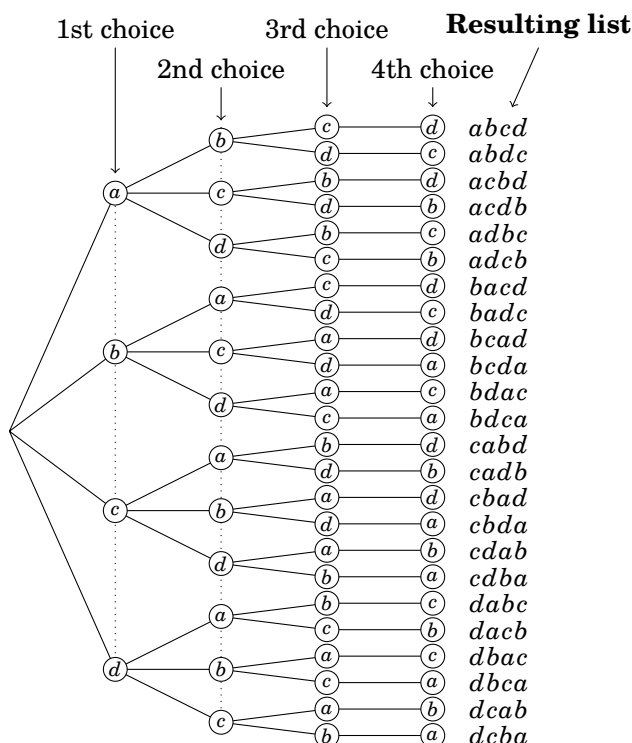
1st choice
2nd choice
3rd choice
4th choice
**Resulting list**

$a$ $b$ $c$ $d$ $abcd$
$d$ $c$ $abdc$
$c$ $b$ $d$ $acbd$
$d$ $b$ $acdb$
$d$ $b$ $c$ $adbc$
$c$ $b$ $adcb$
$b$ $a$ $c$ $d$ $bacd$
$d$ $c$ $badc$
$c$ $a$ $d$ $bcad$
$d$ $a$ $bcda$
$d$ $a$ $c$ $bdac$
$c$ $a$ $bdca$
$c$ $a$ $b$ $d$ $cabd$
$d$ $b$ $cadb$
$b$ $a$ $d$ $cbad$
$d$ $a$ $cbda$
$d$ $a$ $b$ $cdab$
$b$ $a$ $cdba$
$d$ $a$ $b$ $c$ $dabc$
$c$ $b$ $dacb$
$b$ $a$ $c$ $dbac$
$c$ $a$ $dbca$
$c$ $a$ $b$ $dcab$
$b$ $a$ $dcba$